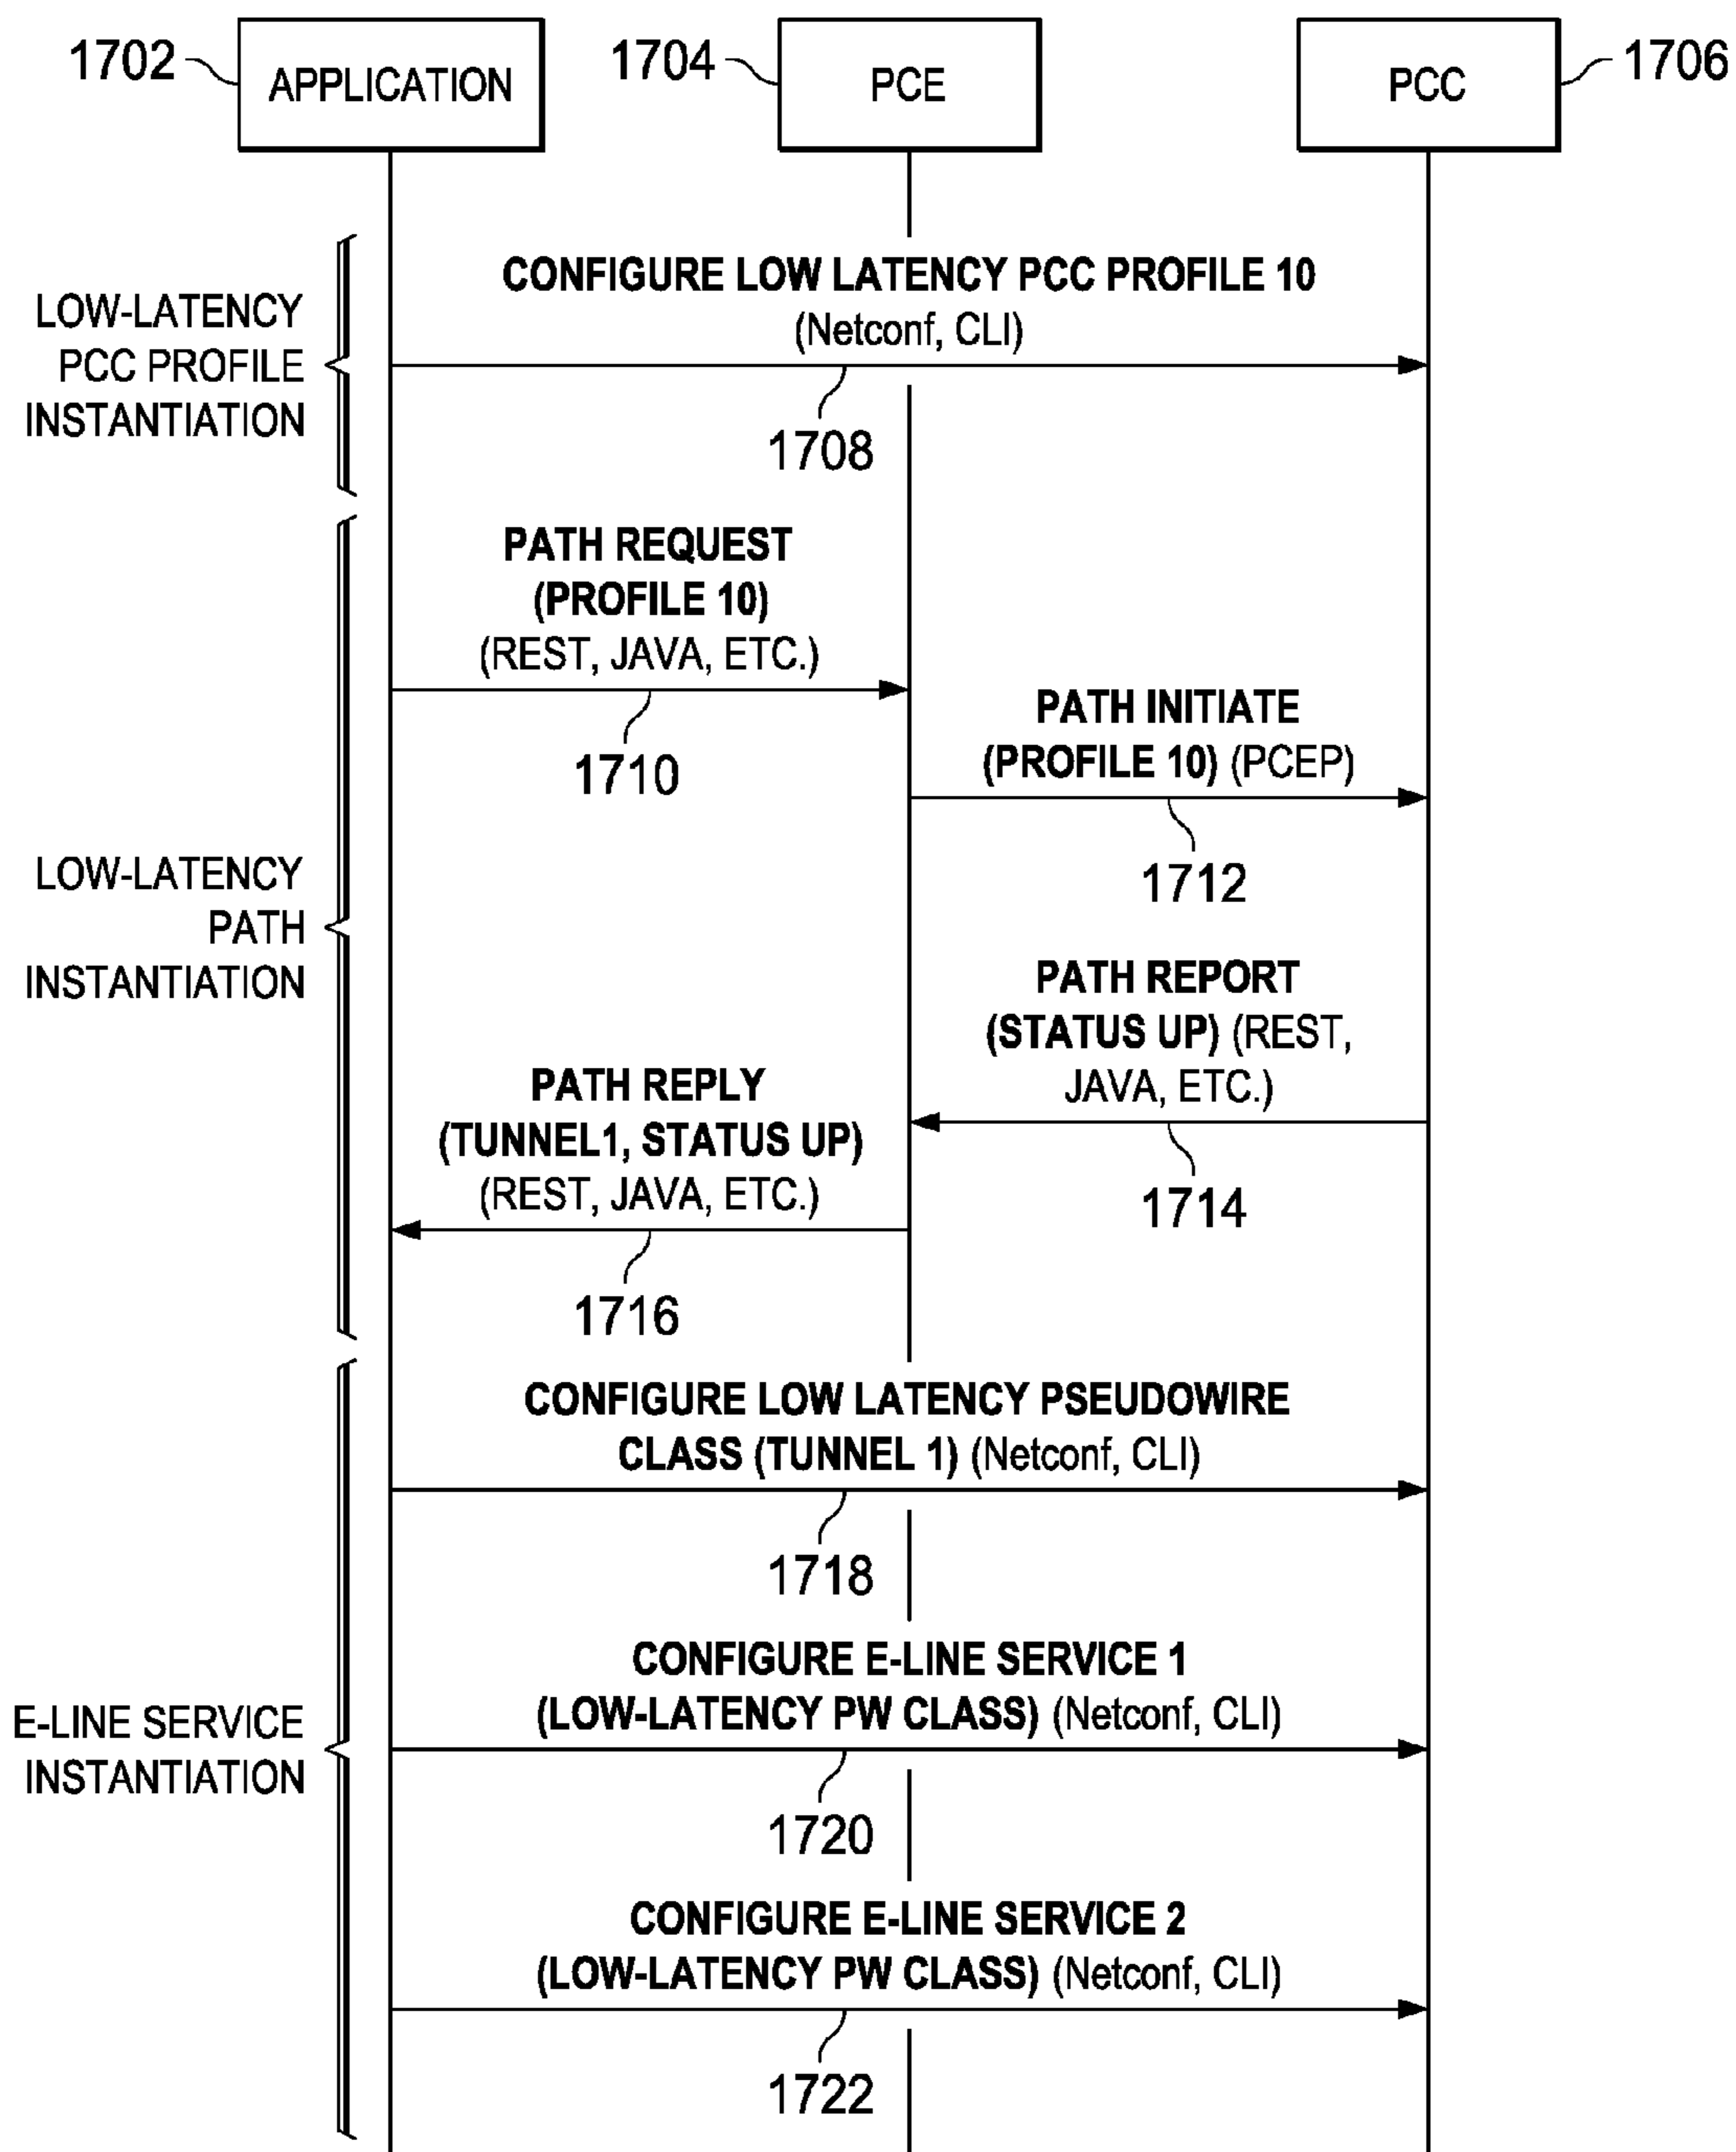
1702 APPLICATION

1704 PCE

PCC 1706

LOW-LATENCY PCC PROFILE INSTANTIATION

CONFIGURE LOW LATENCY PCC PROFILE 10 (Netconf, CLI)

1708

LOW-LATENCY PATH INSTANTIATION

PATH REQUEST (PROFILE 10) (REST, JAVA, ETC.)

1710

PATH INITIATE (PROFILE 10) (PCEP)

1712

PATH REPORT (STATUS UP) (REST, JAVA, ETC.)

1714

PATH REPLY (TUNNEL1, STATUS UP) (REST, JAVA, ETC.)

1716

E-LINE SERVICE INSTANTIATION

CONFIGURE LOW LATENCY PSEUDOWIRE CLASS (TUNNEL 1) (Netconf, CLI)

1718

CONFIGURE E-LINE SERVICE 1 (LOW-LATENCY PW CLASS) (Netconf, CLI)

1720

CONFIGURE E-LINE SERVICE 2 (LOW-LATENCY PW CLASS) (Netconf, CLI)

1722